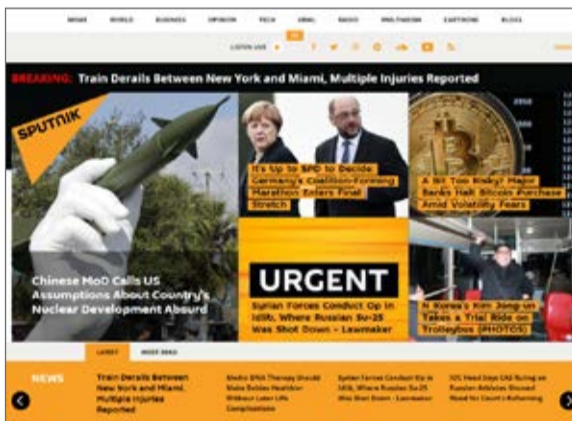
NEWS WORLD BUSINESS OPINION TECH VIRAL RADIO MULTIMEDIA CARTOONS BLOGS

LISTEN LIVE

BREAKING: Train Derails Between New York and Miami, Multiple Injuries Reported

SPUTNIK

Chinese MoD Calls US Assumptions About Country's Nuclear Development Absurd

It's Up to SPD to Decide Germany's Coalition-Forming Marathon Enters Final Stretch

A Bit Too Risky? Major Banks Halt Bitcoin Purchase Amid Volatility Fears

URGENT

Syrian Forces Conduct Op in Idlib, Where Russian Su-25 Was Shot Down - Lawmaker

N Korea's Kim Jong-un Takes a Trial Ride on Trolleybus (PHOTOS)

LATEST MOST READ

NEWS

Train Derails Between New York and Miami, Multiple Injuries Reported

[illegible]

Syrian Forces Conduct Op in Idlib, Where Russian Su-25 Was Shot Down - Lawmaker

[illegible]